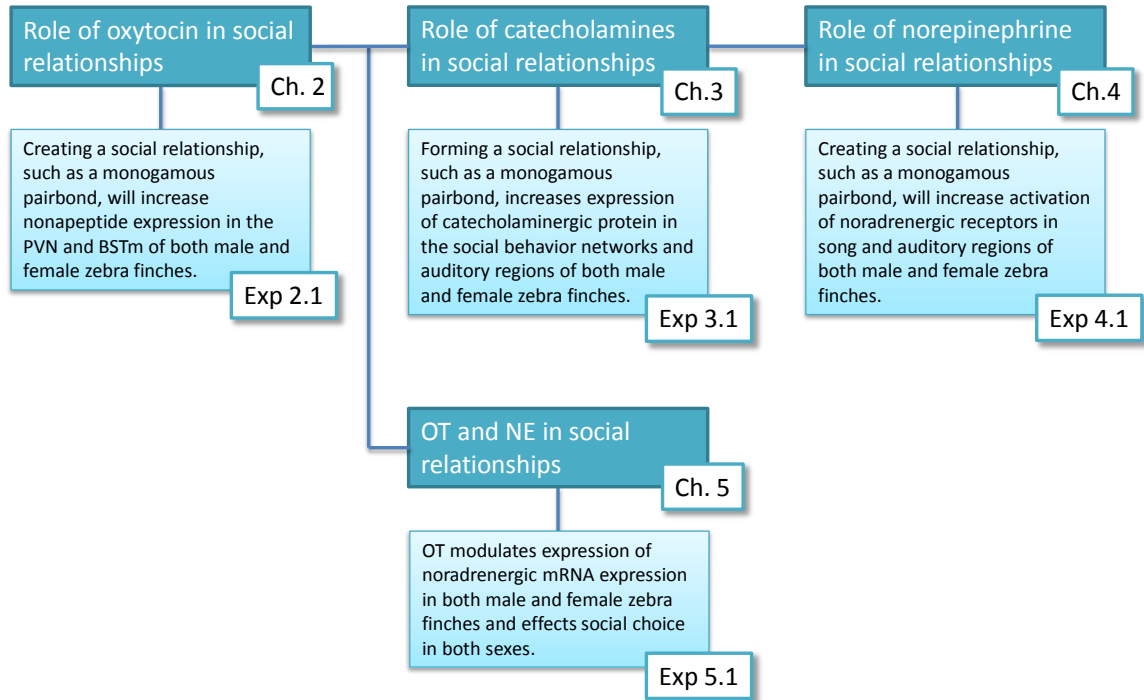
Role of oxytocin in social relationships

Ch. 2

Creating a social relationship, such as a monogamous pairbond, will increase nonapeptide expression in the PVN and BSTm of both male and female zebra finches.

Exp 2.1

Role of catecholamines in social relationships

Ch.3

Forming a social relationship, such as a monogamous pairbond, increases expression of catecholaminergic protein in the social behavior networks and auditory regions of both male and female zebra finches.

Exp 3.1

Role of norepinephrine in social relationships

Ch.4

Creating a social relationship, such as a monogamous pairbond, will increase activation of noradrenergic receptors in song and auditory regions of both male and female zebra finches.

Exp 4.1

OT and NE in social relationships

Ch. 5

OT modulates expression of noradrenergic mRNA expression in both male and female zebra finches and effects social choice in both sexes.

Exp 5.1